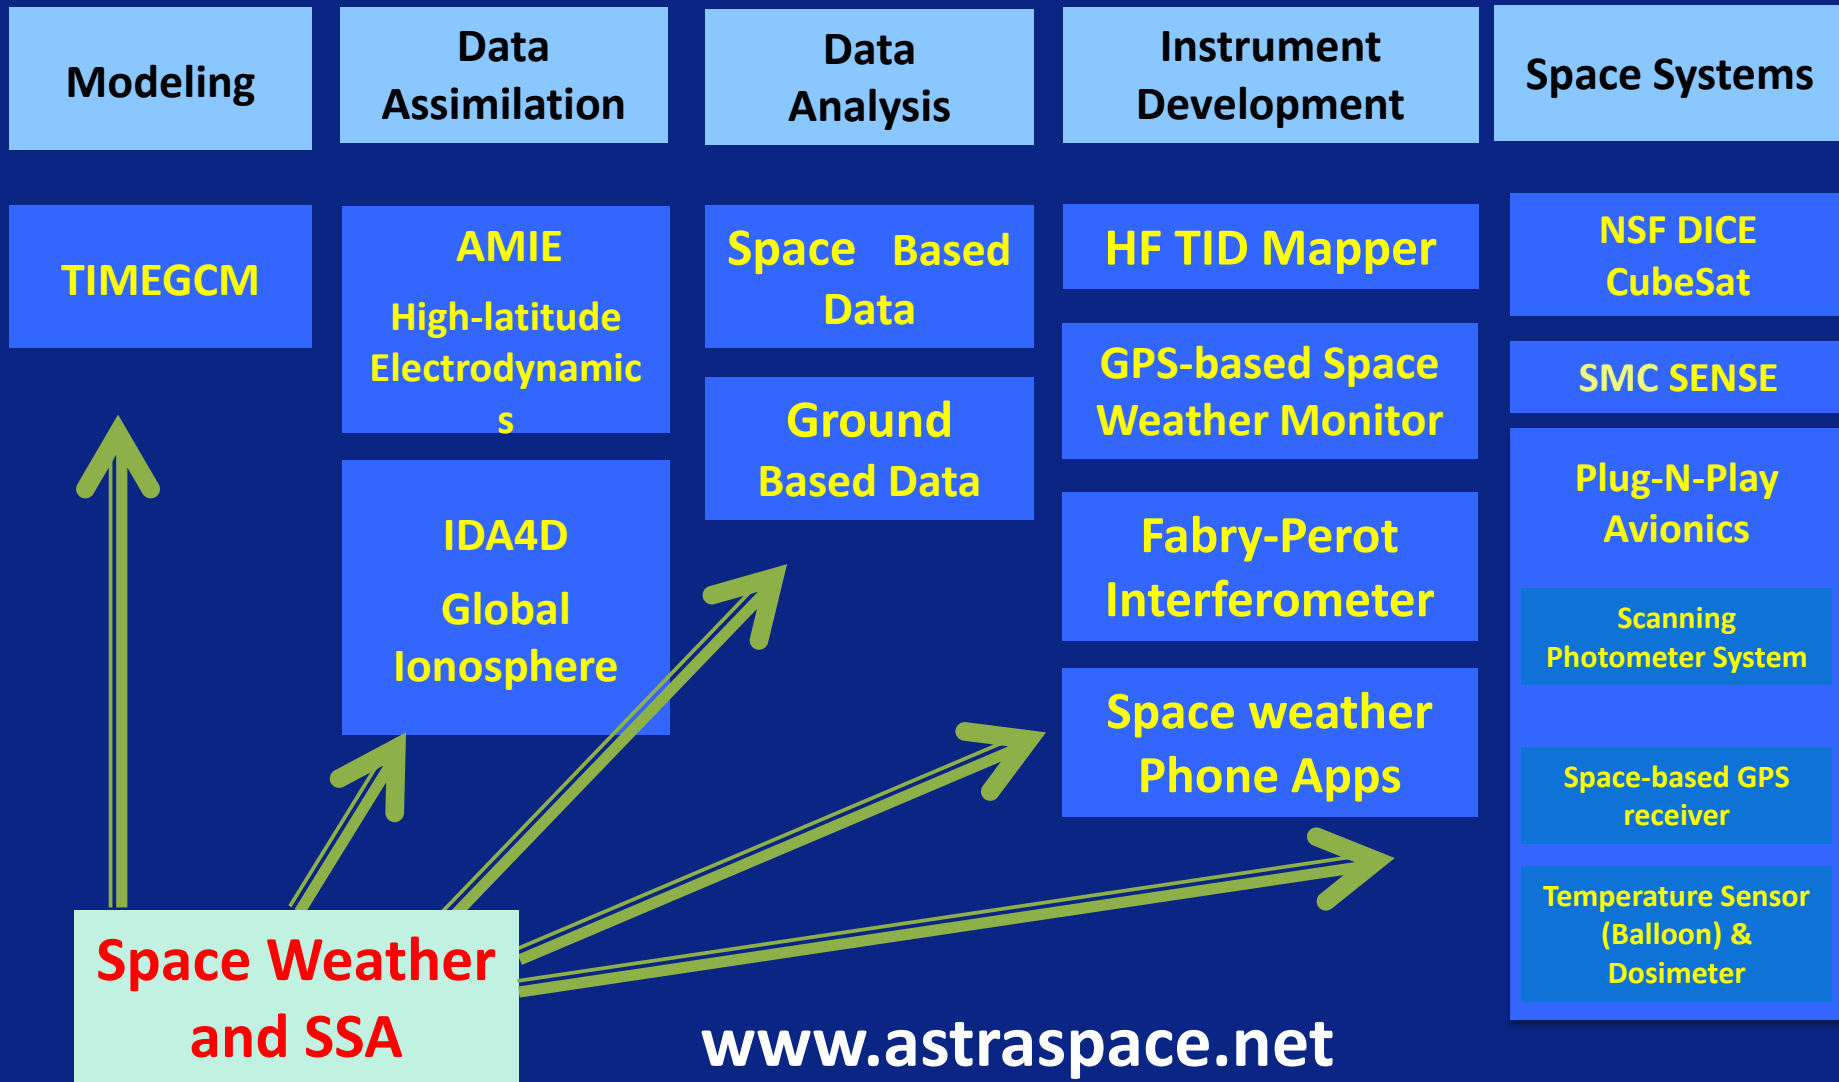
Modeling

Data Assimilation

Data Analysis

Instrument Development

Space Systems

TIMEGCM

AMIE
High-latitude Electrodynamics

IDA4D
Global Ionosphere

Space Based Data

Ground Based Data

HF TID Mapper

GPS-based Space Weather Monitor

Fabry-Perot Interferometer

Space weather Phone Apps

NSF DICE CubeSat

SMC SENSE

Plug-N-Play Avionics

Scanning Photometer System

Space-based GPS receiver

Temperature Sensor (Balloon) & Dosimeter

Space Weather and SSA

www.astraspace.net